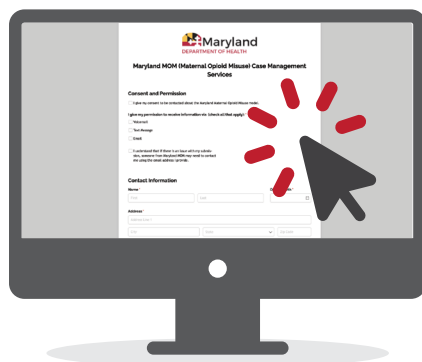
Maryland
DEPARTMENT OF HEALTH

Maryland MOM (Maternal Opioid Misuse) Case Management Services

Consent and Permission

I give my consent to be contacted about the Maryland Maternal Opioid Misuse model.

I give my permission to receive information via: (check all that apply)

Voicemail

Text Message

Email

I understand that if there is an issue with my submission, someone from Maryland MOM may need to contact me using the email address I provide.

Contact Information

Name

First

Last

Date of Birth

Address

Address Line 1

City

State

Zip Code